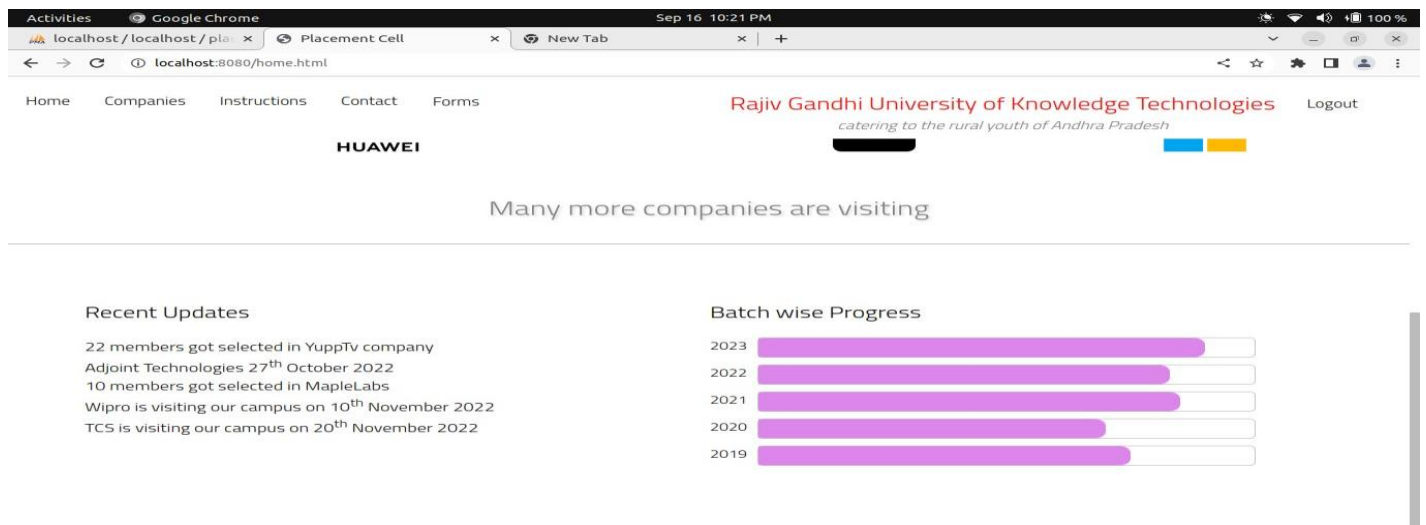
Activities Google Chrome Sep 16 10:21 PM 100 %

localhost / localhost / pla × Placement Cell × New Tab × +

localhost:8080/home.html

Home Companies Instructions Contact Forms

Rajiv Gandhi University of Knowledge Technologies

catering to the rural youth of Andhra Pradesh

Logout

HUAWEI

Many more companies are visiting

Recent Updates

22 members got selected in YuppTv company
Adjoint Technologies 27$^{th}$ October 2022
10 members got selected in MapleLabs
Wipro is visiting our campus on 10$^{th}$ November 2022
TCS is visiting our campus on 20$^{th}$ November 2022

Batch wise Progress

2023
2022
2021
2020
2019